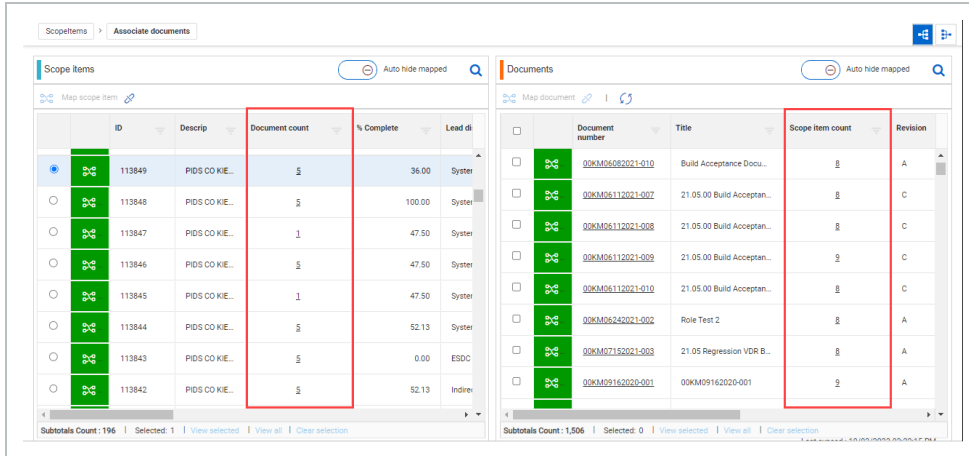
ScopeItems > Associate documents

Scope items
Auto hide mapped
Map scope item

| | | ID | Descrip | Document count | % Complete | Lead di |
|---|---|---|---|---|---|---|
| | | 113849 | PIDS CO KIE... | 5 | 36.00 | Syster |
| | | 113848 | PIDS CO KIE... | 5 | 100.00 | Syster |
| | | 113847 | PIDS CO KIE... | 1 | 47.50 | Syster |
| | | 113846 | PIDS CO KIE... | 5 | 47.50 | Syster |
| | | 113845 | PIDS CO KIE... | 1 | 47.50 | Syster |
| | | 113844 | PIDS CO KIE... | 5 | 52.13 | Syster |
| | | 113843 | PIDS CO KIE... | 5 | 0.00 | ESDC |
| | | 113842 | PIDS CO KIE... | 5 | 52.13 | Indire |

Subtotals Count : 196 | Selected: 1 | View selected | View all | Clear selection

Documents
Auto hide mapped
Map document

| | | Document number | Title | Scope item count | Revision |
|---|---|---|---|---|---|
| | | 00KM06082021-010 | Build Acceptance Docu... | 8 | A |
| | | 00KM06112021-007 | 21.05.00 Build Acceptan... | 8 | C |
| | | 00KM06112021-008 | 21.05.00 Build Acceptan... | 8 | C |
| | | 00KM06112021-009 | 21.05.00 Build Acceptan... | 9 | C |
| | | 00KM06112021-010 | 21.05.00 Build Acceptan... | 8 | C |
| | | 00KM06242021-002 | Role Test 2 | 8 | A |
| | | 00KM07152021-003 | 21.05 Regression VDR B... | 8 | A |
| | | 00KM09162020-001 | 00KM09162020-001 | 9 | A |

Subtotals Count : 1,506 | Selected: 0 | View selected | View all | Clear selection